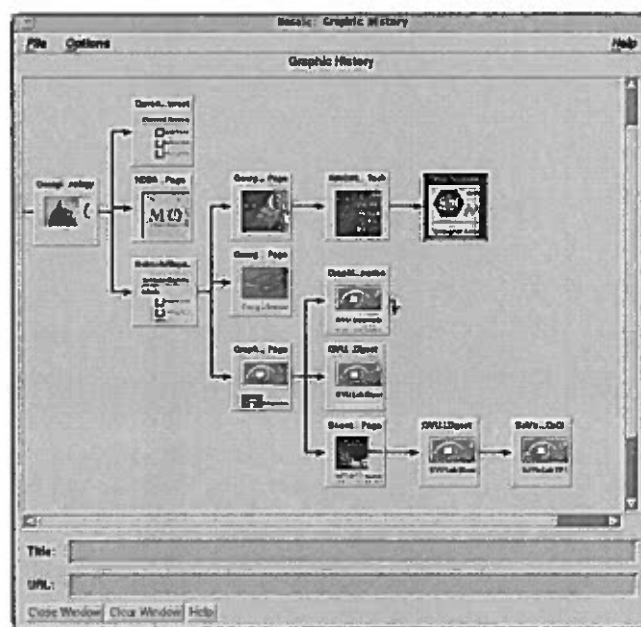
Mosaic: Graphic History

File Options Help

Graphic History

Geog...ology

Cons...tment

NOAA...Page

Geog...Page

Ancient...Tech

Geog...Page

Graphi...Page

Graphi...ments

GVU...Digest

Sound...Page

GVU...Digest

GVU...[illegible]

Title:

URL:

Close Window Clear Window Help